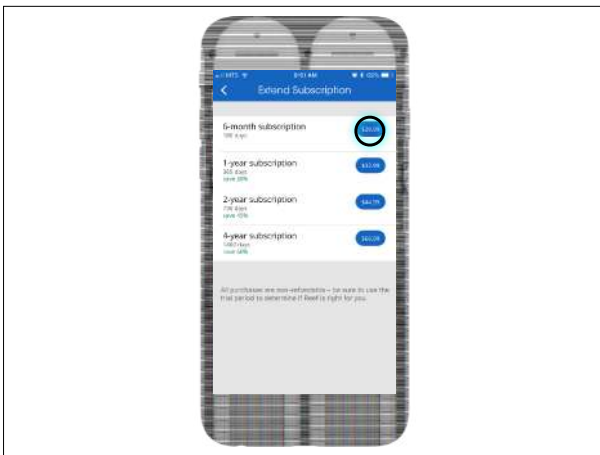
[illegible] 9:51 AM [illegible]

Extend Subscription

6-month subscription
180 days
$20.99

1-year subscription
365 days
save 20%
$32.99

2-year subscription
730 days
save 10%
$44.99

4-year subscription
1460 days
save 50%
$60.99

All purchases are non-refundable – be sure to use the trial period to determine if Reef is right for you.